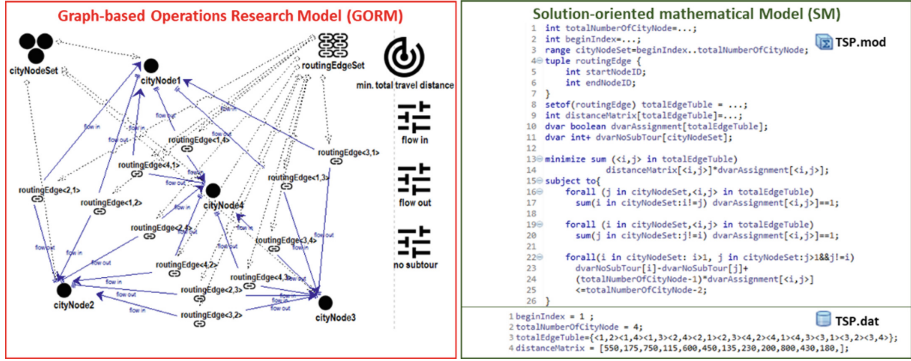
Graph-based Operations Research Model (GORM)

cityNodeSet

routingEdgeSet

min. total travel distance

cityNode1

flow in

flow out

no subtour

routingEdge<1,4>

routingEdge<4,1>

routingEdge<3,1>

routingEdge<1,3>

routingEdge<2,1>

routingEdge<1,2>

cityNode4

routingEdge<2,4>

routingEdge<3,4>

routingEdge<4,2>

routingEdge<4,3>

routingEdge<2,3>

routingEdge<3,2>

cityNode2

cityNode3

flow in

flow out

Solution-oriented mathematical Model (SM)

TSP.mod

1 int totalNumberOfCityNode=...;
2 int beginIndex=...;
3 range cityNodeSet=beginIndex..totalNumberOfCityNode;
4 tuple routingEdge {
5 int startNodeID;
6 int endNodeID;
7 }
8 setof(routingEdge) totalEdgeTuble = ...;
9 int distanceMatrix[totalEdgeTuble]=...;
10 dvar boolean dvarAssignment[totalEdgeTuble];
11 dvar int+ dvarNoSubTour[cityNodeSet];
12
13 minimize sum (<i,j> in totalEdgeTuble)
14 distanceMatrix[<i,j>]*dvarAssignment[<i,j>];
15 subject to{
16 forall (j in cityNodeSet,<i,j> in totalEdgeTuble)
17 sum(i in cityNodeSet:i!=j) dvarAssignment[<i,j>]==1;
18
19 forall (i in cityNodeSet,<i,j> in totalEdgeTuble)
20 sum(j in cityNodeSet:j!=i) dvarAssignment[<i,j>]==1;
21
22 forall(i in cityNodeSet: i>1, j in cityNodeSet:j>1&&j!=i)
23 dvarNoSubTour[i]-dvarNoSubTour[j]+
24 (totalNumberOfCityNode-1)*dvarAssignment[<i,j>]
25 <=totalNumberOfCityNode-2;
26 }

TSP.dat

1 beginIndex = 1 ;
2 totalNumberOfCityNode = 4;
3 totalEdgeTuble={<1,2><1,4><1,3><2,4><2,1><2,3><4,2><4,1><4,3><3,1><3,2><3,4>};
4 distanceMatrix = [550,175,750,115,600,450,135,230,200,800,430,180,];